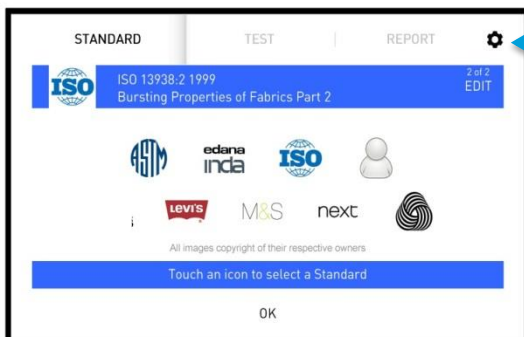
STANDARD | TEST | REPORT

ISO
ISO 13938:2 1999
Bursting Properties of Fabrics Part 2
2 of 2
EDIT

ASTM
edana
inda
ISO

i
LEVI'S
M&S
next

All images copyright of their respective owners

Touch an icon to select a Standard

OK